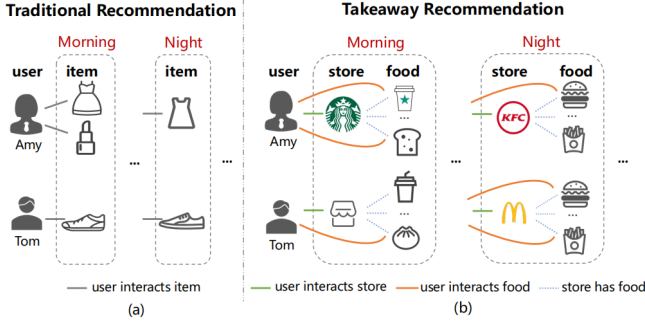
Traditional Recommendation

Morning

Night

user

item

item

Amy

...

...

Tom

user interacts item

(a)

Takeaway Recommendation

Morning

Night

user

store

food

store

food

Amy

...

KFC

...

...

...

...

Tom

...

...

user interacts store

user interacts food

store has food

(b)